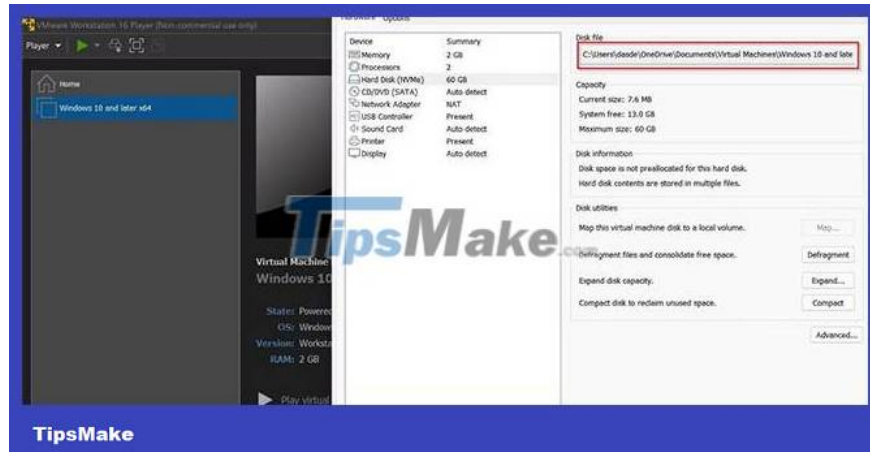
VMware Workstation 16 Player (Non-commercial use only)

Player

Home

Windows 10 and later x64

Virtual Machine

Windows 10

State: Powered

OS: Window

Version: Worksta

RAM: 2 GB

Play virtual

Hardware Options

| Device | Summary |
|---|---|
| Memory | 2 GB |
| Processors | 2 |
| Hard Disk (NVMe) | 60 GB |
| CD/DVD (SATA) | Auto detect |
| Network Adapter | NAT |
| USB Controller | Present |
| Sound Card | Auto detect |
| Printer | Present |
| Display | Auto detect |

Disk file

C:\Users\dasde\OneDrive\Documents\Virtual Machines\Windows 10 and late

Capacity

Current size: 7.6 MB

System free: 13.0 GB

Maximum size: 60 GB

Disk information

Disk space is not preallocated for this hard disk.

Hard disk contents are stored in multiple files.

Disk utilities

Map this virtual machine disk to a local volume.

Map...

Defragment files and consolidate free space.

Defragment

Expand disk capacity.

Expand...

Compact disk to reclaim unused space.

Compact

Advanced...

TipsMake.com

TipsMake